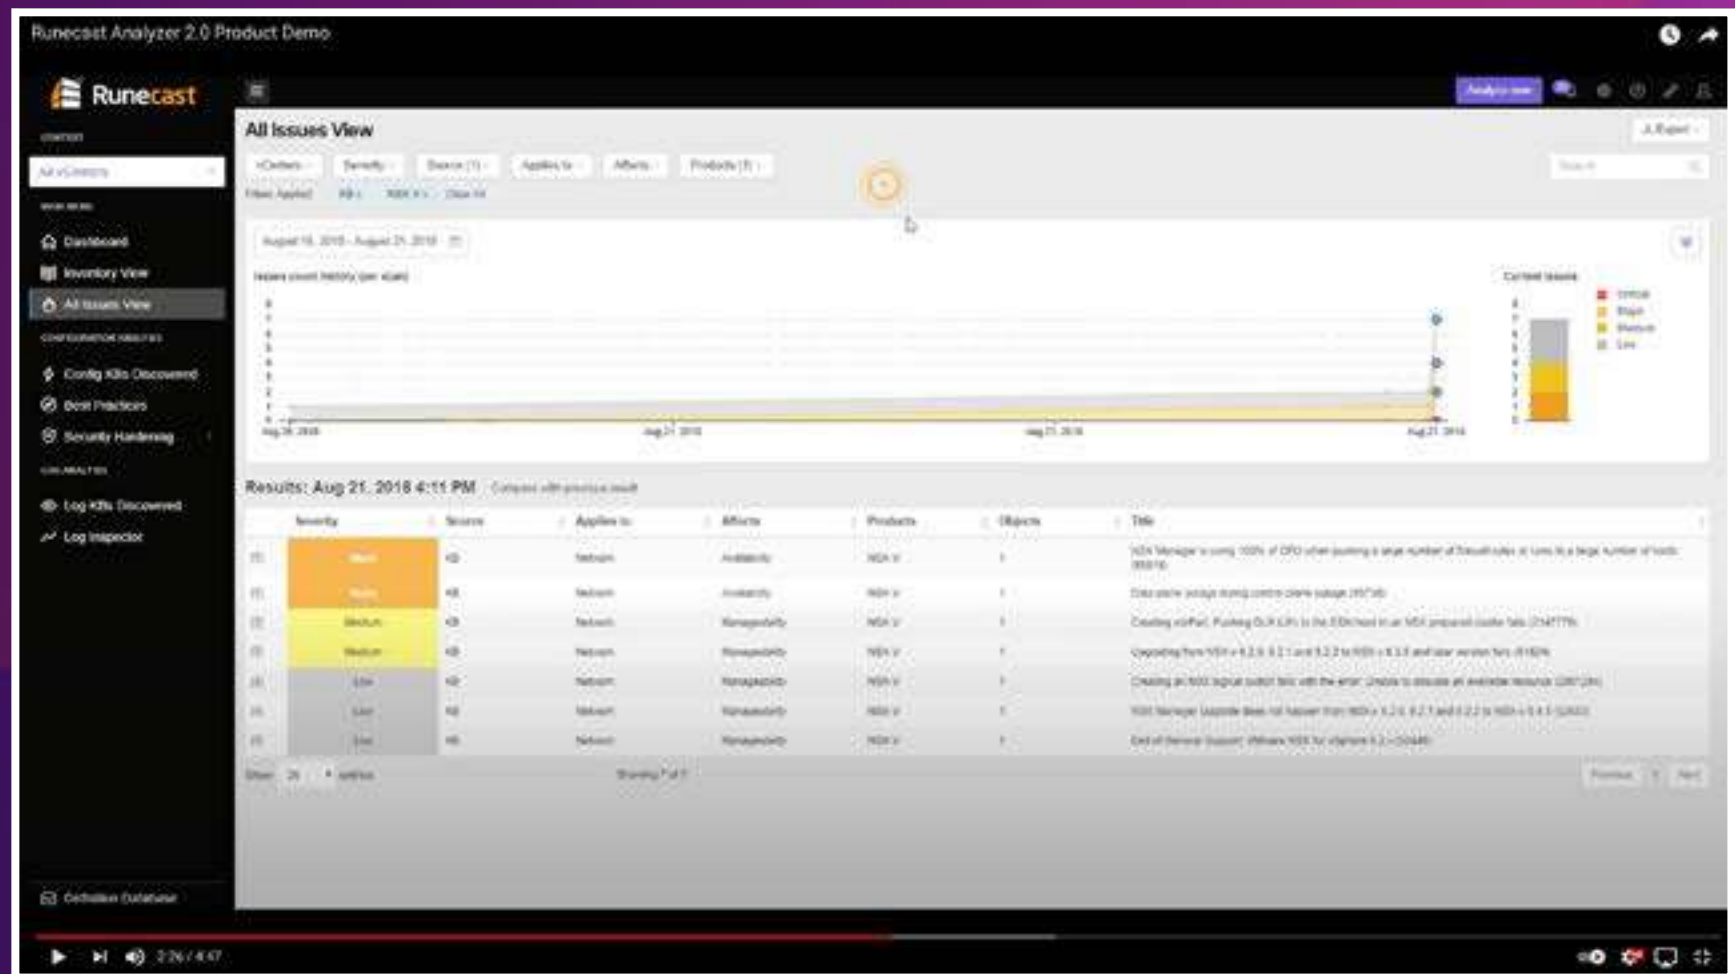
Runecast Analyzer 2.0 Product Demo

Runecast

All vCenters

Dashboard

Inventory View

All Issues View

Config KBs Discovered

Best Practices

Security Hardening

Log KBs Discovered

Log Inspector

Definition Database

Analyze now

All Issues View

Export

vCenters

Severity

Source (1)

Applies to

Affects

Products (1)

Filters Applied:

Clear All

Search

August 15, 2018 - August 21, 2018

Issues count history (per scan)

Current issues

Critical

Major

Medium

Low

Aug 20, 2018

Aug 21, 2018

Aug 21, 2018

Aug 21, 2018

Results: Aug 21, 2018 4:11 PM

Compare with previous result

| | Severity | Source | Applies to | Affects | Products | Objects | Title |
|---|---|---|---|---|---|---|---|
| | Major | KB | Network | Availability | NSX-V | 1 | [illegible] |
| | Major | KB | Network | Availability | NSX-V | 1 | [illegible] |
| | Medium | KB | Network | Manageability | NSX-V | 1 | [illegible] |
| | Medium | KB | Network | Manageability | NSX-V | 1 | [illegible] |
| | Low | KB | Network | Manageability | NSX-V | 1 | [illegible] |
| | Low | KB | Network | Manageability | NSX-V | 1 | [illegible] |
| | Low | KB | Network | Manageability | NSX-V | 1 | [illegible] |

Show 25 entries

Showing 7 of 7

Previous 1 Next

2:26 / 4:47